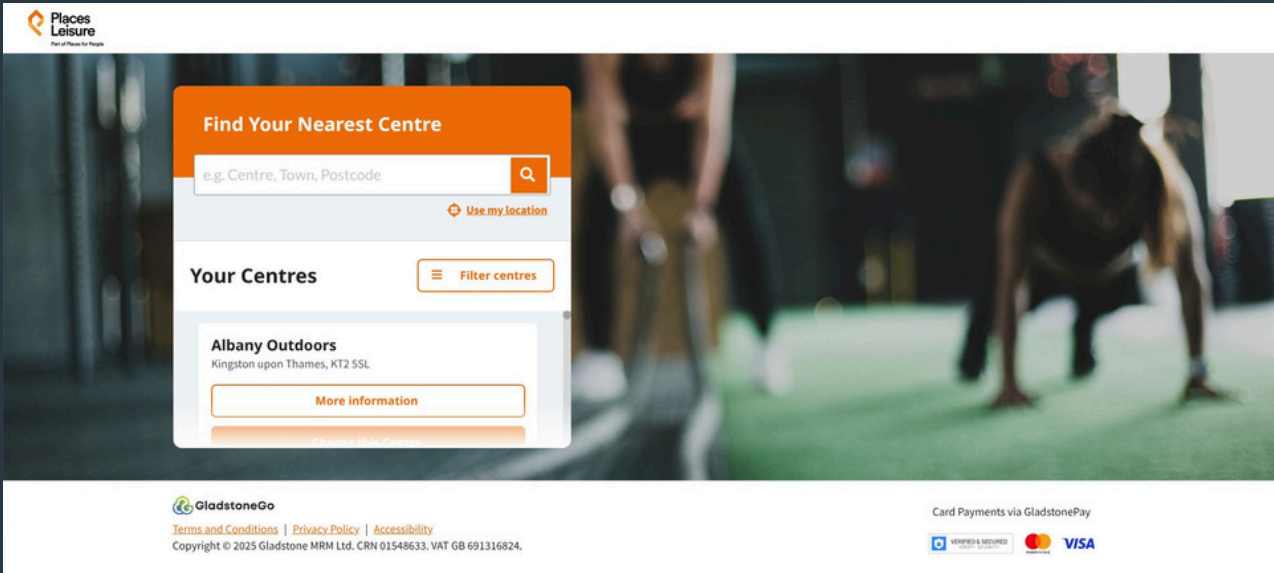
Places Leisure
Part of Places for People

Find Your Nearest Centre

e.g. Centre, Town, Postcode

Use my location

Your Centres

Filter centres

Albany Outdoors
Kingston upon Thames, KT2 5SL

More information

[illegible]

GladstoneGo

Terms and Conditions | Privacy Policy | Accessibility
Copyright © 2025 Gladstone MRM Ltd. CRN 01548633. VAT GB 691316824.

Card Payments via GladstonePay

VERIFIED & SECURED

VISA